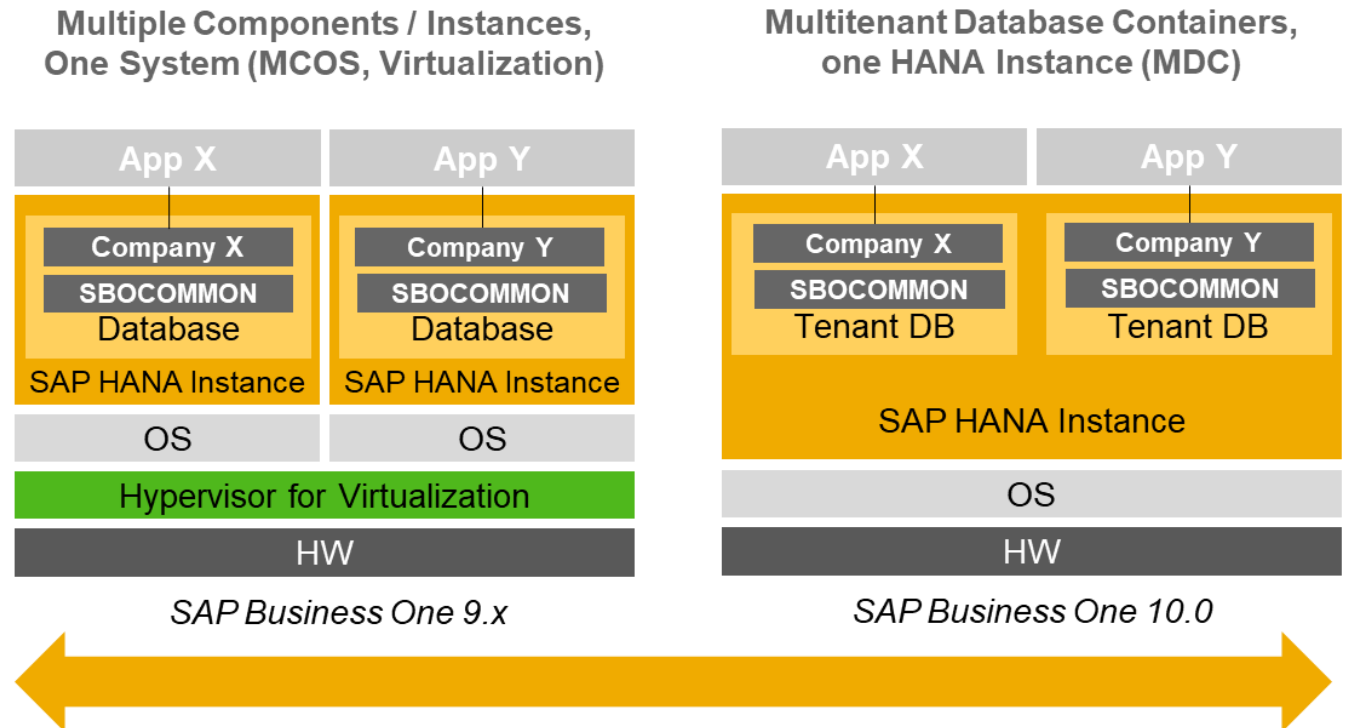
Multiple Components / Instances, One System (MCOS, Virtualization)

App X

Company X
SBOCOMMON
Database
SAP HANA Instance

OS

App Y

Company Y
SBOCOMMON
Database
SAP HANA Instance

OS

Hypervisor for Virtualization

HW

SAP Business One 9.x

Multitenant Database Containers, one HANA Instance (MDC)

App X

Company X
SBOCOMMON
Tenant DB

App Y

Company Y
SBOCOMMON
Tenant DB

SAP HANA Instance

OS

HW

SAP Business One 10.0